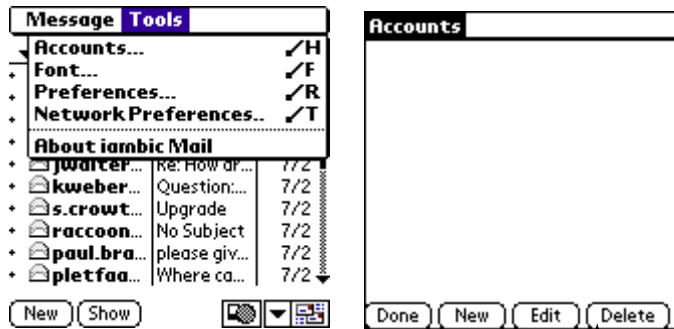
Message Tools

Accounts... /H
Font... /F
Preferences... /R
Network Preferences.. /T
About iambic Mail

| | | |
|---|---|---|
| jwalter... | Re: How ar... | 7/2 |
| kweber... | Question:... | 7/2 |
| s.crowt... | Upgrade | 7/2 |
| raccoon... | No Subject | 7/2 |
| paul.bra... | please giv... | 7/2 |
| pletfaa... | Where ca... | 7/2 |

New Show

Accounts

Done New Edit Delete